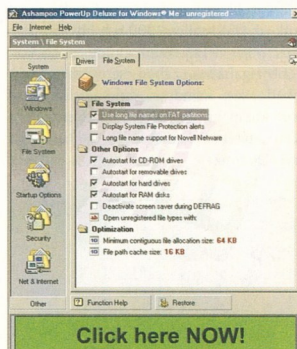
Ashampoo PowerUp Deluxe for Windows® Me - unregistered -

File Internet Help

System \ File Systems

System

Windows

File System

Startup Options

Security

Net & Internet

Other

Drives File System

Windows File System Options:

File System

Use long file names on FAT partitions

Display System File Protection alerts

Long file name support for Novell Netware

Other Options

Autostart for CD-ROM drives

Autostart for removable drives

Autostart for hard drives

Autostart for RAM disks

Deactivate screen saver during DEFRAG

Open unregistered file types with:

Optimization

Minimum contiguous file allocation size: 64 KB

File path cache size: 16 KB

Function Help

Restore

Click here NOW!